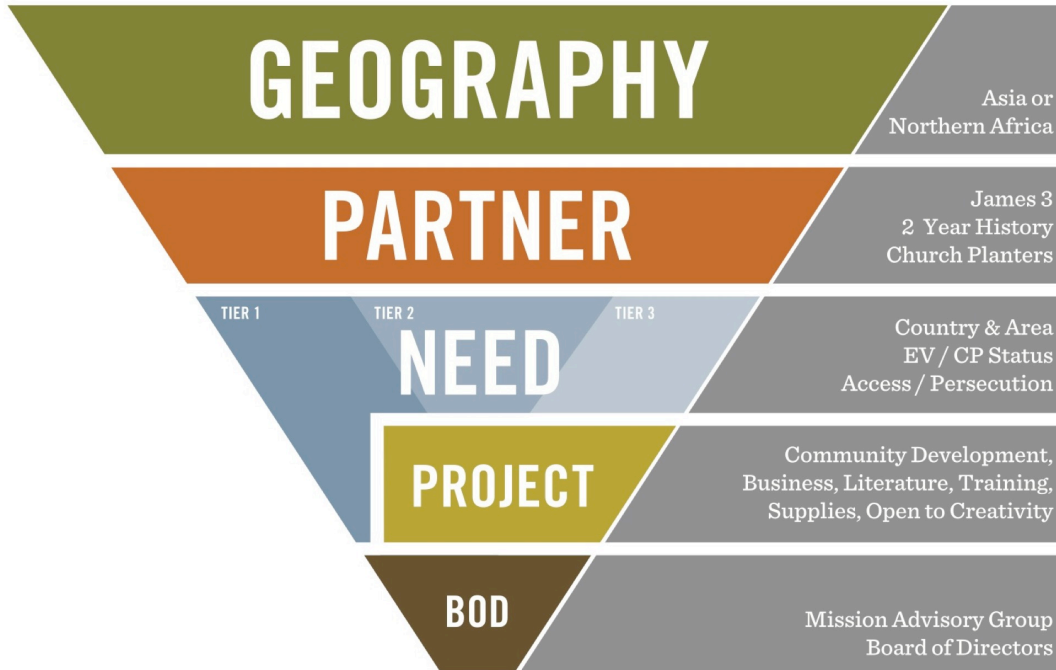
GEOGRAPHY

Asia or Northern Africa

PARTNER

James 3
2 Year History
Church Planters

TIER 1 TIER 2 TIER 3

NEED

Country & Area
EV / CP Status
Access / Persecution

PROJECT

Community Development, Business, Literature, Training, Supplies, Open to Creativity

BOD

Mission Advisory Group
Board of Directors